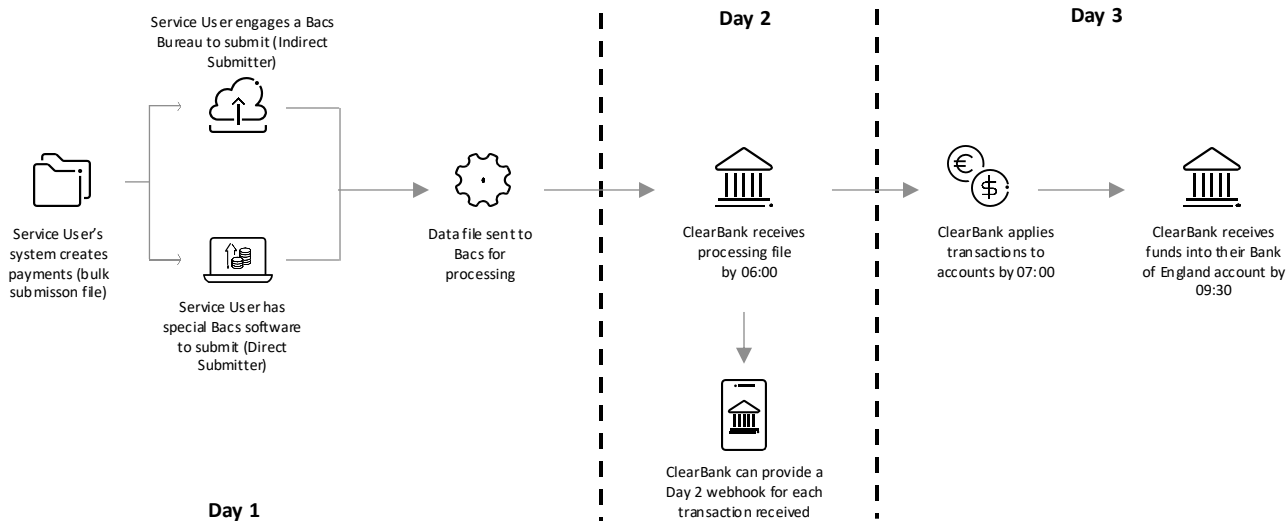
Service User engages a Bacs Bureau to submit (Indirect Submitter)

Day 2

Day 3

Service User's system creates payments (bulk submisson file)

Service User has special Bacs software to submit (Direct Submitter)

Data file sent to Bacs for processing

ClearBank receives processing file by 06:00

ClearBank can provide a Day 2 webhook for each transaction received

ClearBank applies transactions to accounts by 07:00

ClearBank receives funds into their Bank of England account by 09:30

Day 1